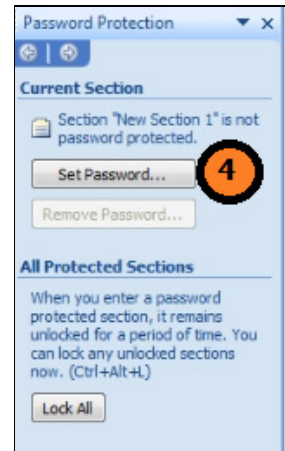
Password Protection ▾ ×

Current Section

Section "New Section 1" is not password protected.

Set Password...

4

Remove Password...

All Protected Sections

When you enter a password protected section, it remains unlocked for a period of time. You can lock any unlocked sections now. (Ctrl+Alt+L)

Lock All